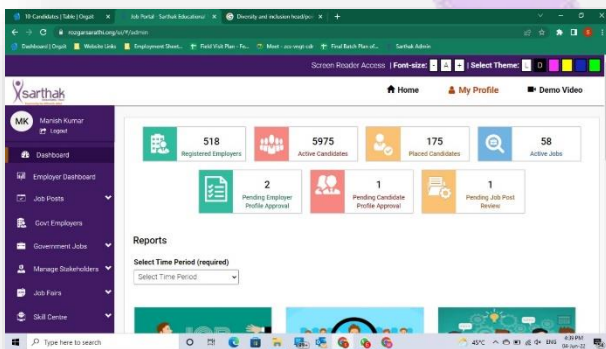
18 Candidates | Table | Orgsit ×
Job Portal - Sarthak Educational ×
Diversity and inclusion head/po ×
+

rozgarsarathi.org/sci/#/admin

Dashboard | Orgsit
Website Links
Employment Sheet
Field Visit Plan - Fo...
Meet - scv vrgt cdr
Final Batch Plan of...
Sarthak Admin

Screen Reader Access | Font-size: - A + | Select Theme:

sarthak

Home
My Profile
Demo Video

MK
Manish Kumar
Logout

Dashboard
Employer Dashboard
Job Posts
Govt Employers
Government Jobs
Manage Stakeholders
Job Fairs
Skill Centre

518
Registered Employers

5975
Active Candidates

175
Placed Candidates

58
Active Jobs

2
Pending Employer Profile Approval

1
Pending Candidate Profile Approval

1
Pending Job Post Review

Reports

Select Time Period (required)
Select Time Period

Type here to search
45°C
ENG
04-Jun-22